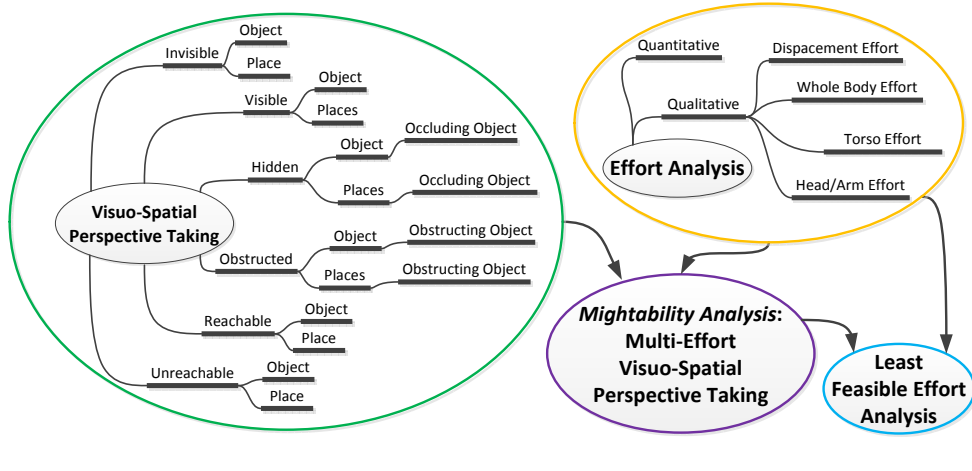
Visuo-Spatial Perspective Taking

Invisible
Object
Place

Visible
Object
Places

Hidden
Object
Occluding Object
Places
Occluding Object

Obstructed
Object
Obstructing Object
Places
Obstructing Object

Reachable
Object
Place

Unreachable
Object
Place

Effort Analysis

Quantitative

Qualitative
Dispacement Effort
Whole Body Effort
Torso Effort
Head/Arm Effort

*Mightability Analysis*: Multi-Effort Visuo-Spatial Perspective Taking

Least Feasible Effort Analysis